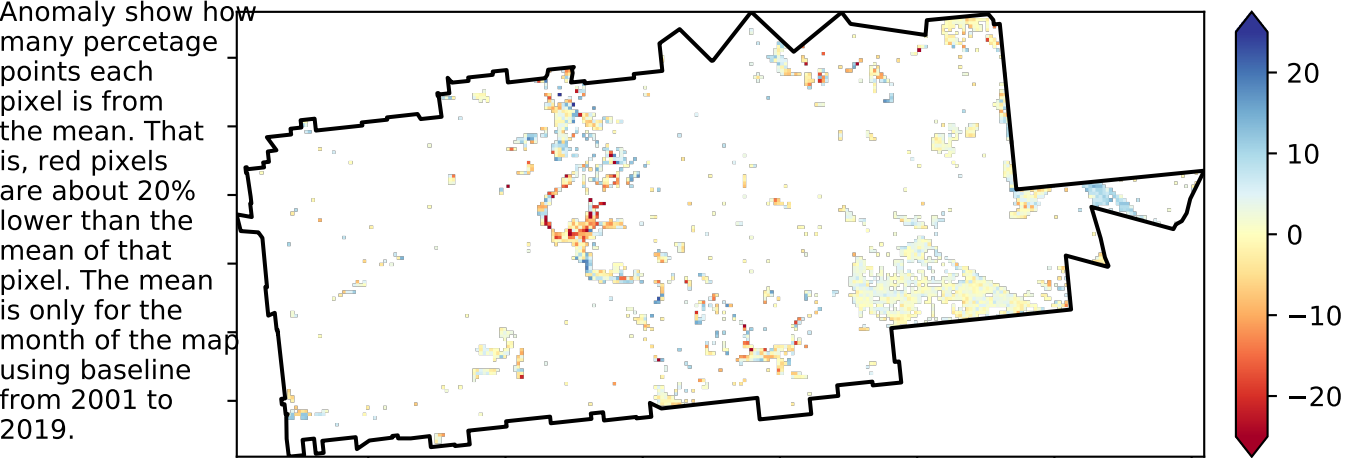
Anomaly show how many percetage points each pixel is from the mean. That is, red pixels are about 20% lower than the mean of that pixel. The mean is only for the month of the map using baseline from 2001 to 2019.

20
10
0
−10
−20